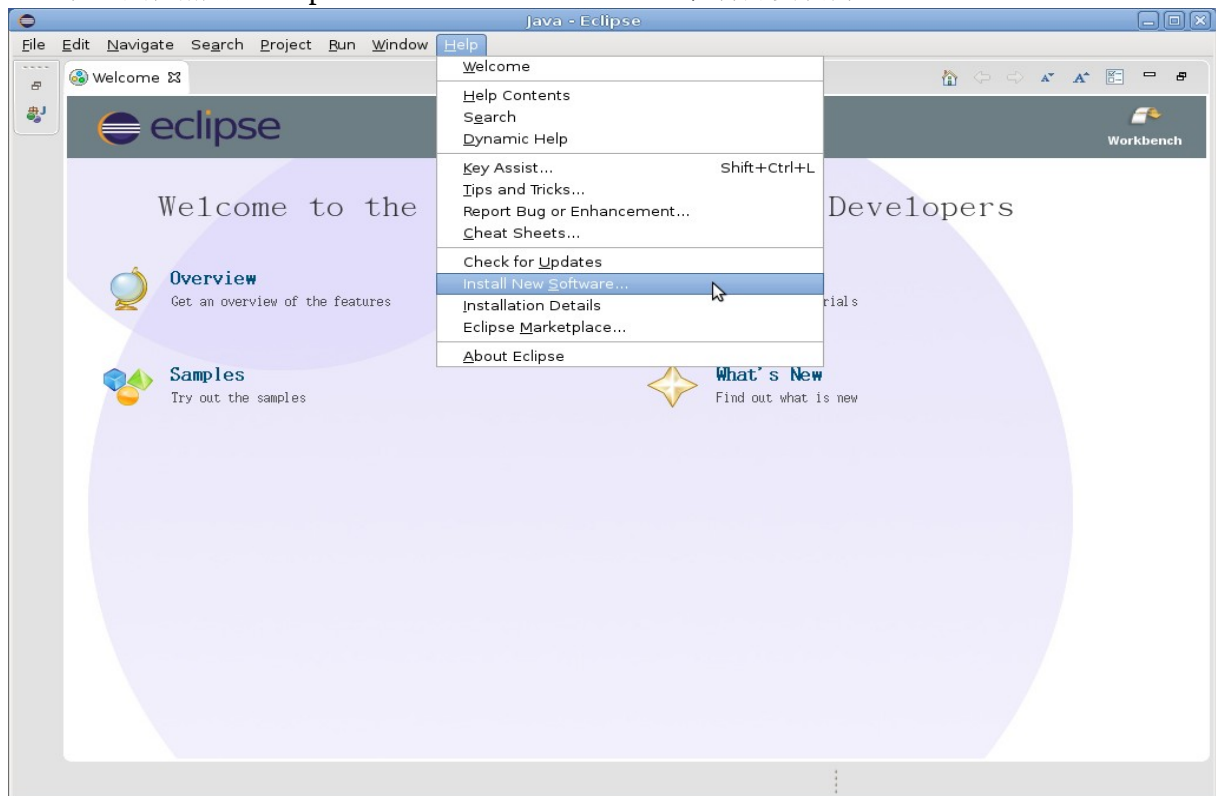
Java - Eclipse

File Edit Navigate Search Project Run Window Help

Welcome

Welcome
Help Contents
Search
Dynamic Help
Key Assist... Shift+Ctrl+L
Tips and Tricks...
Report Bug or Enhancement...
Cheat Sheets...
Check for Updates
Install New Software...
Installation Details
Eclipse Marketplace...
About Eclipse

eclipse

Workbench

Welcome to the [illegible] Developers

Overview
Get an overview of the features

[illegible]rials

Samples
Try out the samples

What's New
Find out what is new